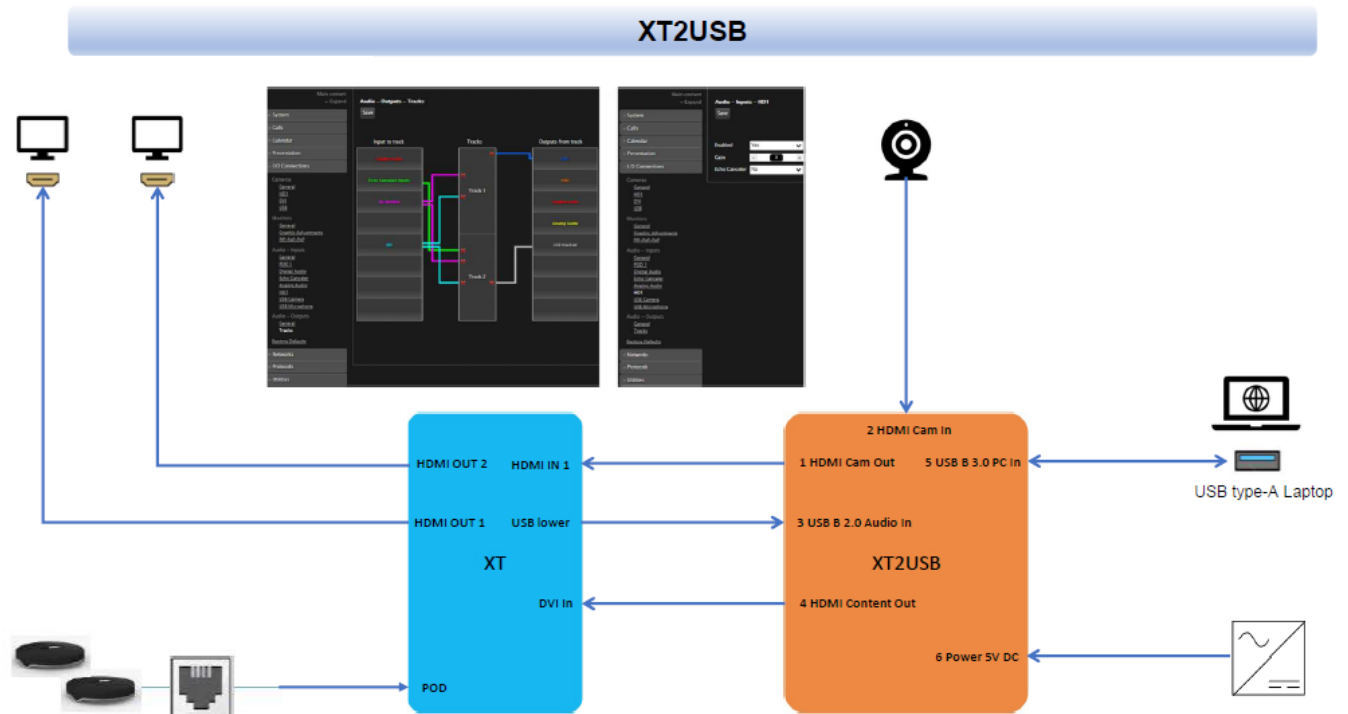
XT2USB

Audio – Outputs – Tracks

Save

System
Calls
Calendar
Presentation
I/O Connections

Cameras
General
HD1
DVI
USB

Monitors
General
Graphic Adjustments
HD-Out-Out

Audio – Inputs
General
POD 1
Analog Audio
Echo Canceler
Analog Audio
HD1
USB Camera
USB Microphone

Audio – Outputs
General
Tracks

Factory Defaults

Networks
Protocols
Utilities

Input to track
Tracks
Outputs from track
Track 1
Track 2

Audio – Inputs – HD1

Save

Enabled
Gain
Echo Canceler

2 HDMI Cam In

HDMI OUT 2
HDMI IN 1
1 HDMI Cam Out
5 USB B 3.0 PC In
USB type-A Laptop

HDMI OUT 1
USB lower
3 USB B 2.0 Audio In

XT
XT2USB

DVI In
4 HDMI Content Out

6 Power 5V DC

POD